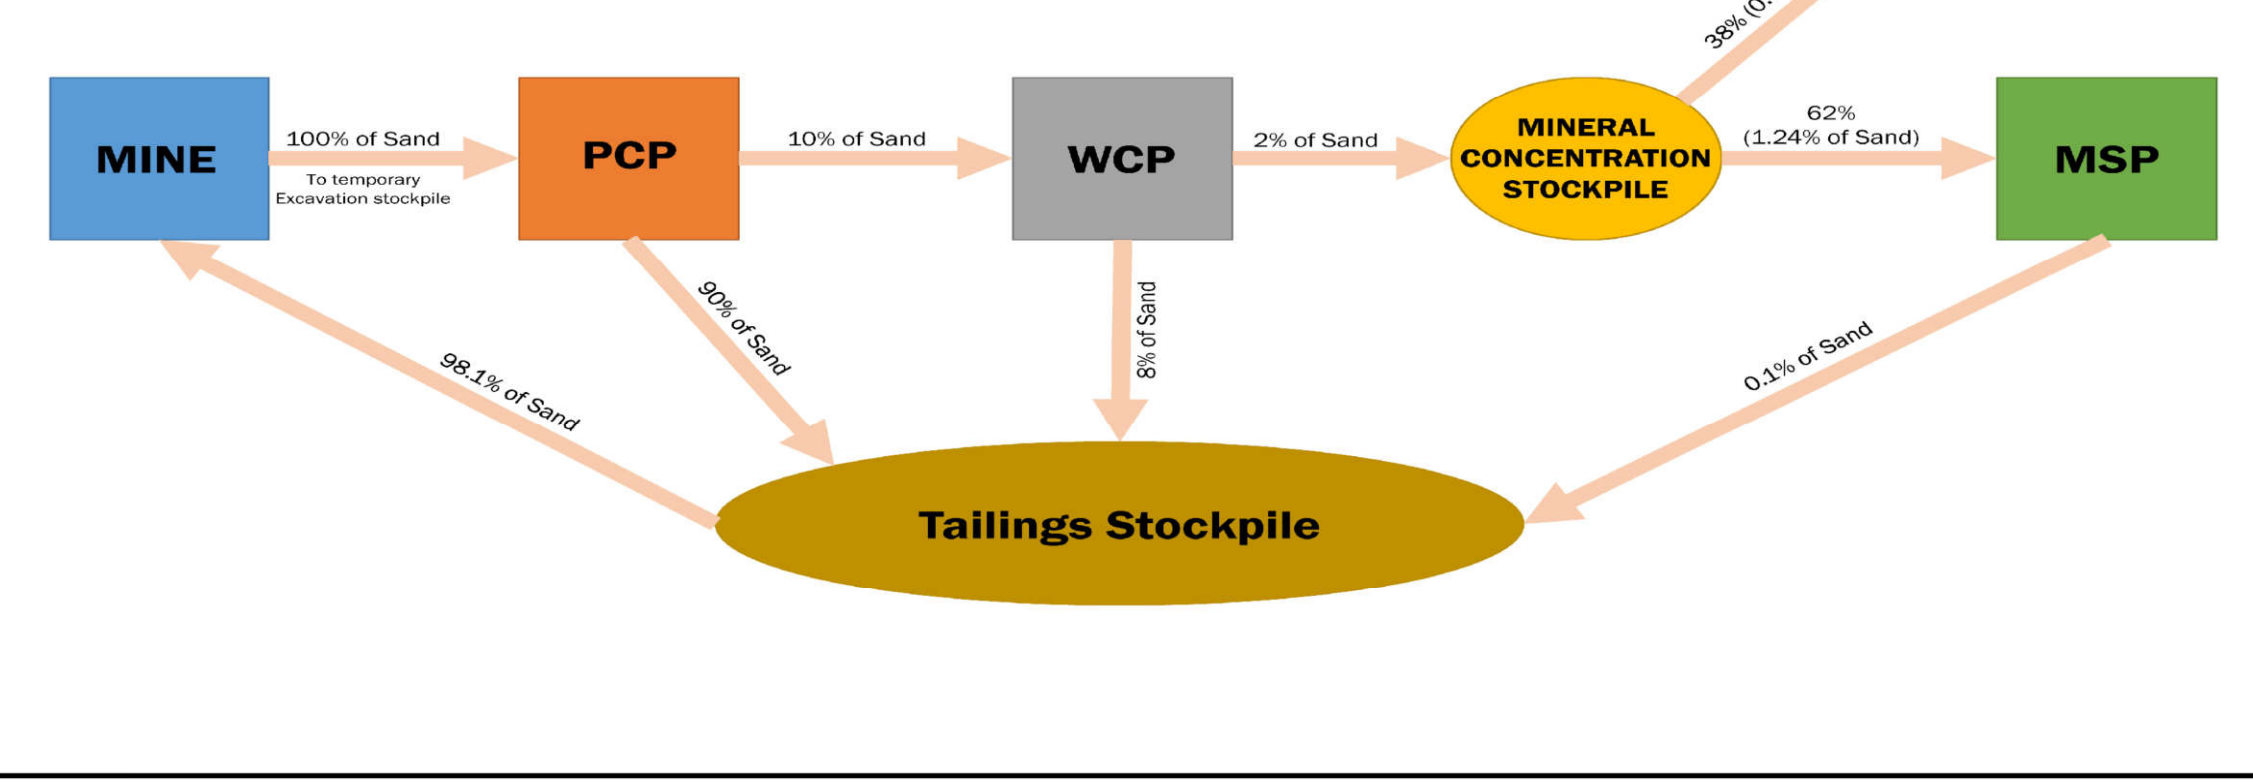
38% (0. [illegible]

MINE

100% of Sand

To temporary Excavation stockpile

PCP

10% of Sand

WCP

2% of Sand

MINERAL CONCENTRATION STOCKPILE

62% (1.24% of Sand)

MSP

90% of Sand

8% of Sand

98.1% of Sand

0.1% of Sand

Tailings Stockpile